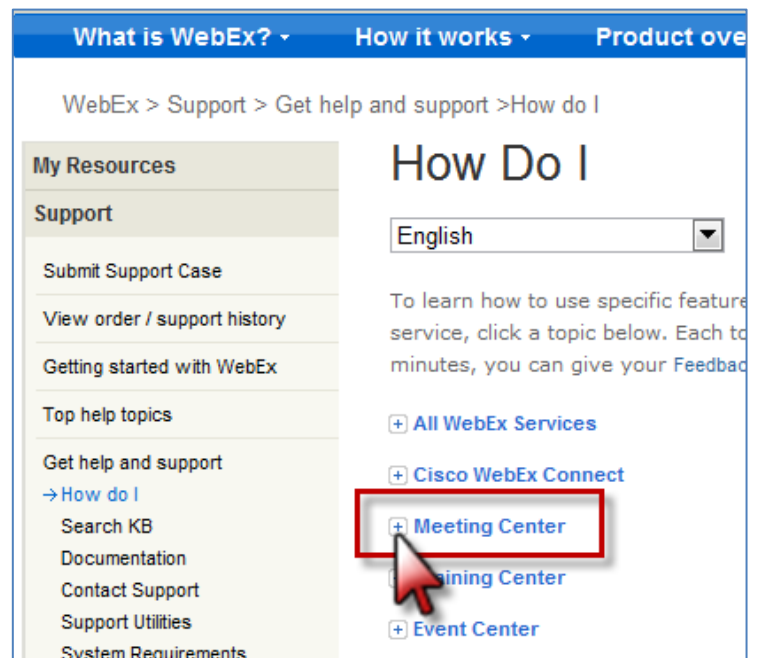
What is WebEx? ▾ How it works ▾ Product ove

WebEx > Support > Get help and support >How do I

My Resources

Support

Submit Support Case

View order / support history

Getting started with WebEx

Top help topics

Get help and support

→How do I

Search KB

Documentation

Contact Support

Support Utilities

System Requirements

How Do I

English

To learn how to use specific feature service, click a topic below. Each to minutes, you can give your Feedbac

+ All WebEx Services

+ Cisco WebEx Connect

+ Meeting Center

+ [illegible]aining Center

+ Event Center